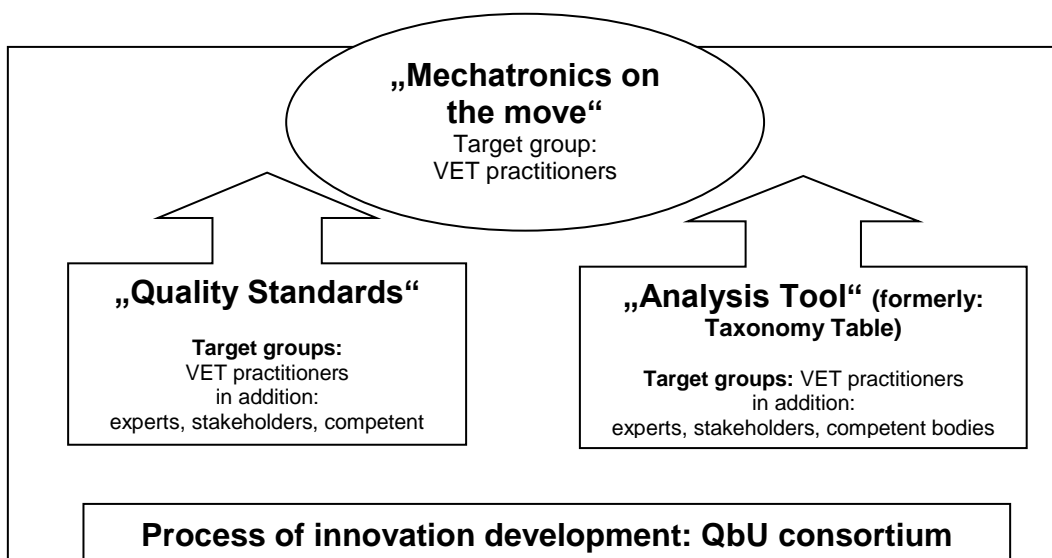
„Mechatronics on the move“
Target group:
VET practitioners

„Quality Standards“

Target groups:
VET practitioners
in addition:
experts, stakeholders, competent

„Analysis Tool“ (formerly: Taxonomy Table)

Target groups: VET practitioners
in addition:
experts, stakeholders, competent bodies

Process of innovation development: QbU consortium